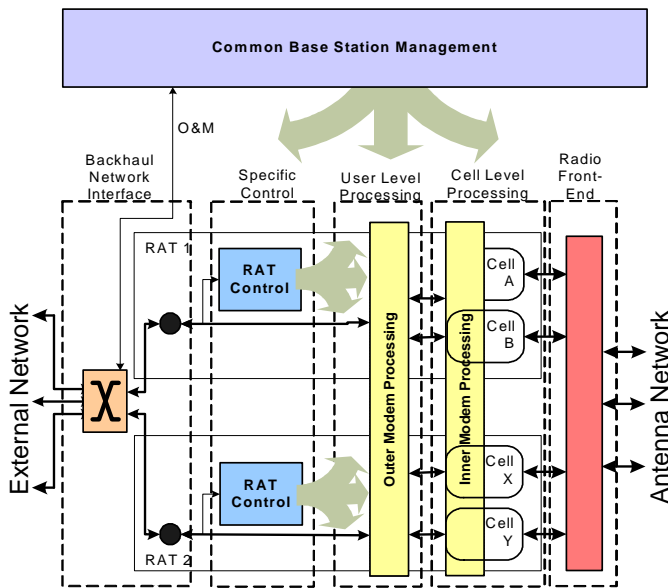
Common Base Station Management

O&M

Backhaul Network Interface

Specific Control

User Level Processing

Cell Level Processing

Radio Front-End

RAT 1

RAT Control

Cell A

Cell B

External Network

Outer Modem Processing

Inner Modem Processing

Antenna Network

RAT Control

Cell X

Cell Y

RAT 2